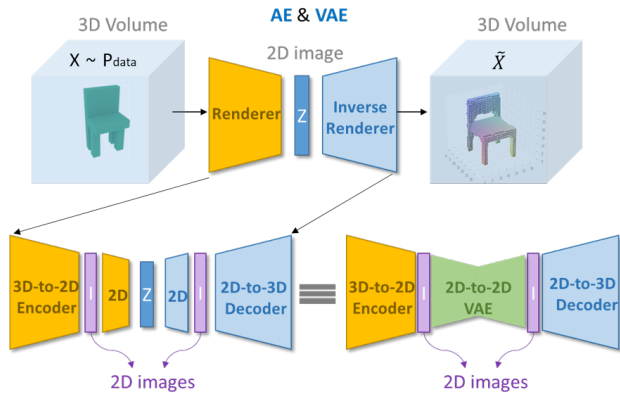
AE & VAE

3D Volume

$X \sim P_{data}$

2D image

Renderer

Z

Inverse Renderer

3D Volume

$\tilde{X}$

3D-to-2D Encoder

I

2D

Z

2D

I

2D-to-3D Decoder

2D images

3D-to-2D Encoder

I

2D-to-2D VAE

I

2D-to-3D Decoder

2D images